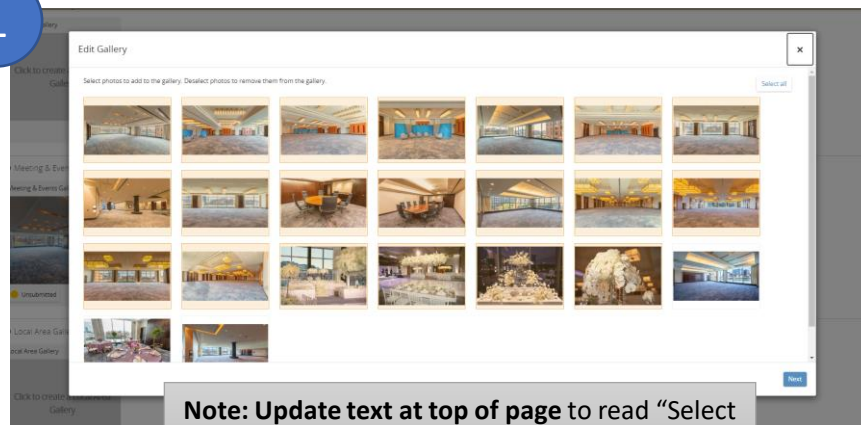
Edit Gallery

Select photos to add to the gallery. Deselect photos to remove them from the gallery.

Select all

×

Click to create Gall

Meeting & Even

Meeting & Events Gal

Unsubmitted

Local Area Gal

Local Area Gallery

Click to create Local Area Gallery

Next

**Note: Update text at top of page** to read "Select